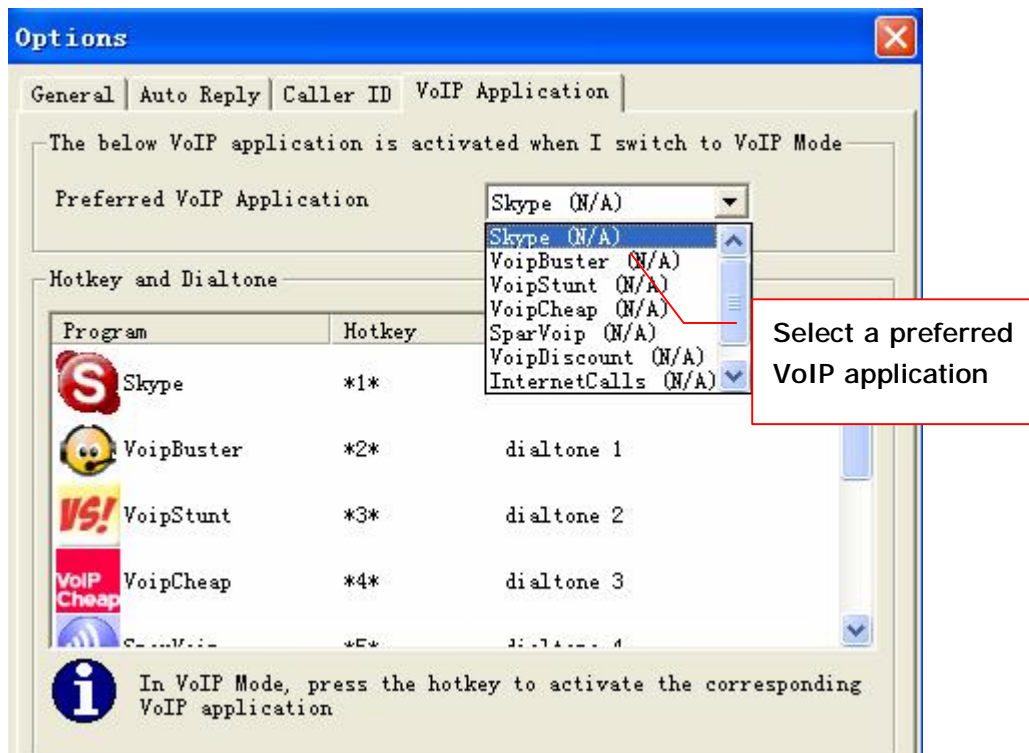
Options

General | Auto Reply | Caller ID | VoIP Application

The below VoIP application is activated when I switch to VoIP Mode

Preferred VoIP Application

Skype (N/A)

Skype (N/A)
VoipBuster (N/A)
VoipStunt (N/A)
VoipCheap (N/A)
SparVoip (N/A)
VoipDiscount (N/A)
InternetCalls (N/A)

Select a preferred VoIP application

Hotkey and Dialtone

| Program | Hotkey | |
|---|---|---|
| Skype | \*1\* | |
| VoipBuster | \*2\* | dialtone 1 |
| VoipStunt | \*3\* | dialtone 2 |
| VoipCheap | \*4\* | dialtone 3 |
| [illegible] | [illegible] | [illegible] |

VS!

VoIP Cheap

In VoIP Mode, press the hotkey to activate the corresponding VoIP application